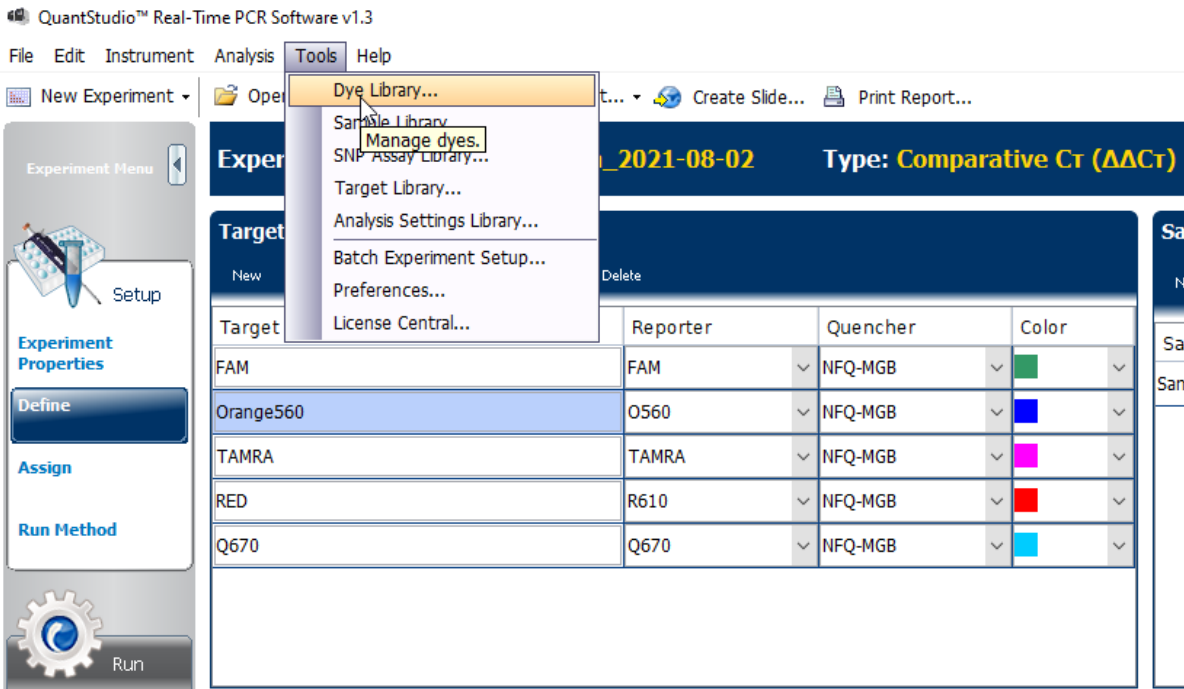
QuantStudio™ Real-Time PCR Software v1.3

File Edit Instrument Analysis Tools Help

New Experiment Oper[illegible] t... Create Slide... Print Report...

Dye Library...
Sa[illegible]le Library
Manage dyes.
SNP Assay Library...
Target Library...
Analysis Settings Library...
Batch Experiment Setup...
Preferences...
License Central...

Experiment Menu

Setup

Experiment Properties

Define

Assign

Run Method

Run

Exper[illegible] _2021-08-02 Type: Comparative Cт (ΔΔCт)

Target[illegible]

New Delete

Sa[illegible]

N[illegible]

| Target | Reporter | Quencher | Color |
|---|---|---|---|
| FAM | FAM | NFQ-MGB | |
| Orange560 | O560 | NFQ-MGB | |
| TAMRA | TAMRA | NFQ-MGB | |
| RED | R610 | NFQ-MGB | |
| Q670 | Q670 | NFQ-MGB | |

Sa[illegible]

Sam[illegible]